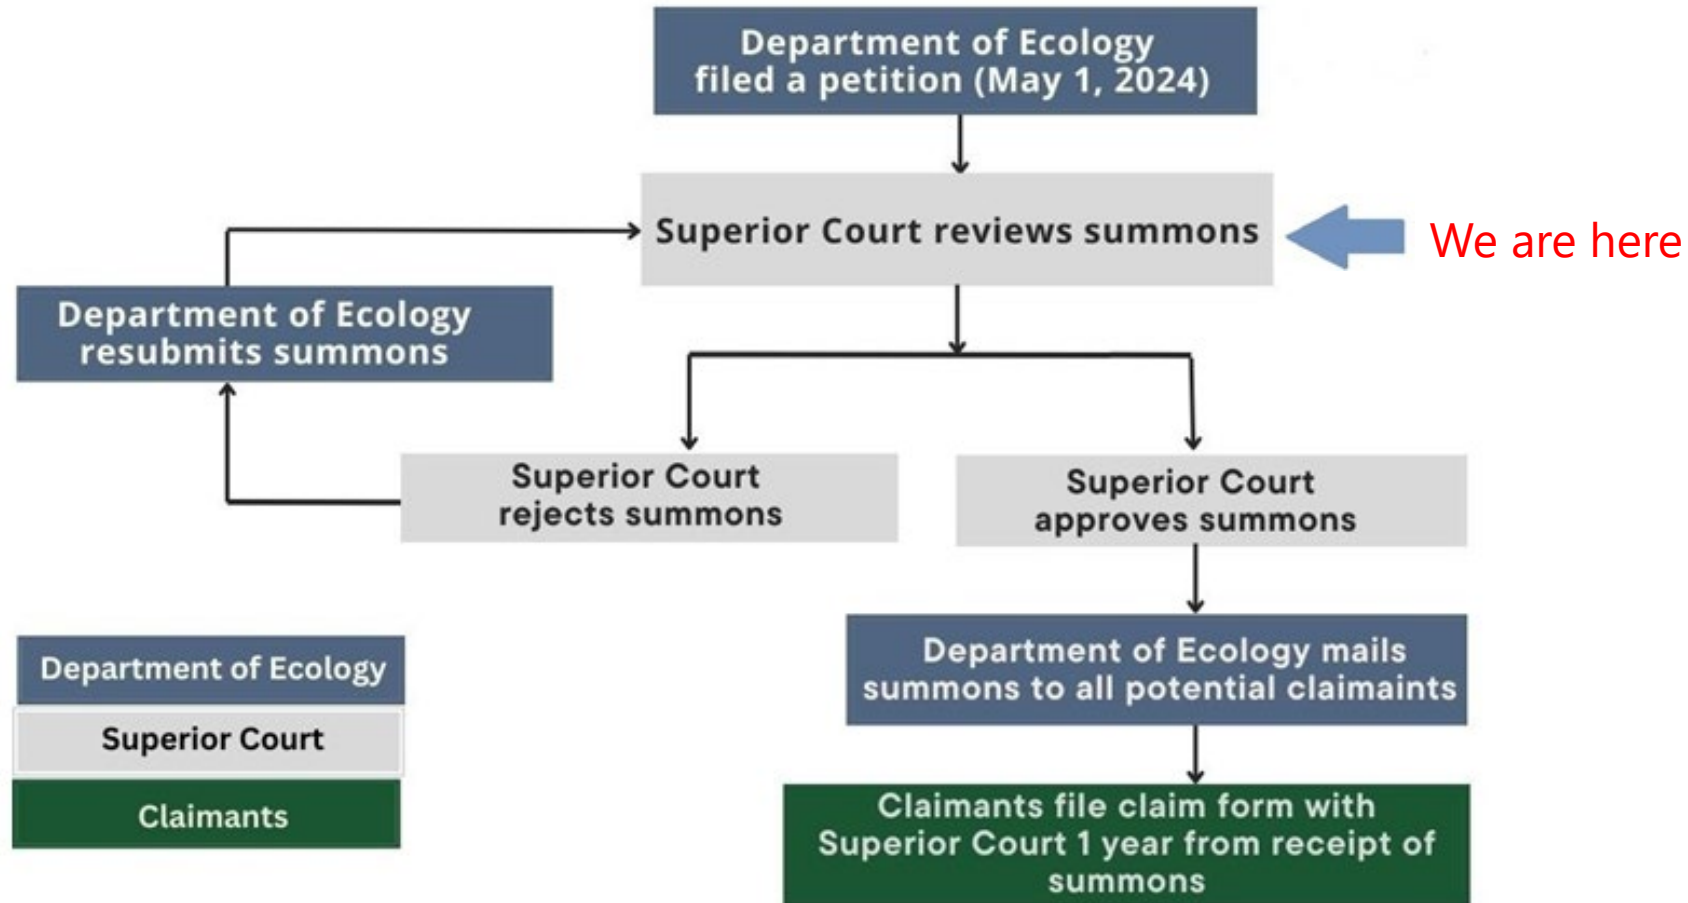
Department of Ecology filed a petition (May 1, 2024)

Superior Court reviews summons

We are here

Department of Ecology resubmits summons

Superior Court rejects summons

Superior Court approves summons

Department of Ecology mails summons to all potential claimaints

Claimants file claim form with Superior Court 1 year from receipt of summons

Department of Ecology

Superior Court

Claimants